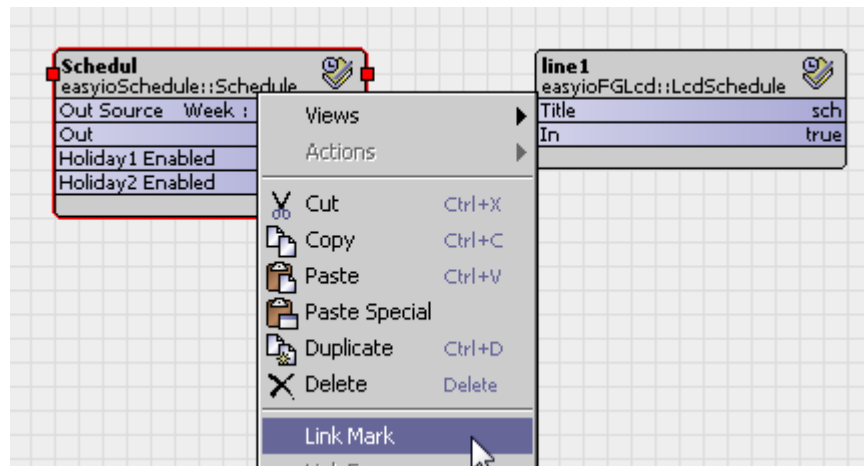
Schedul
easyioSchedule::Schedule

| Out Source | Week : |
|---|---|
| Out | |
| Holiday1 Enabled | |
| Holiday2 Enabled | |

Views
Actions
Cut Ctrl+X
Copy Ctrl+C
Paste Ctrl+V
Paste Special
Duplicate Ctrl+D
Delete Delete
Link Mark
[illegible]

line1
easyioFGLcd::LcdSchedule

| Title | sch |
|---|---|
| In | true |